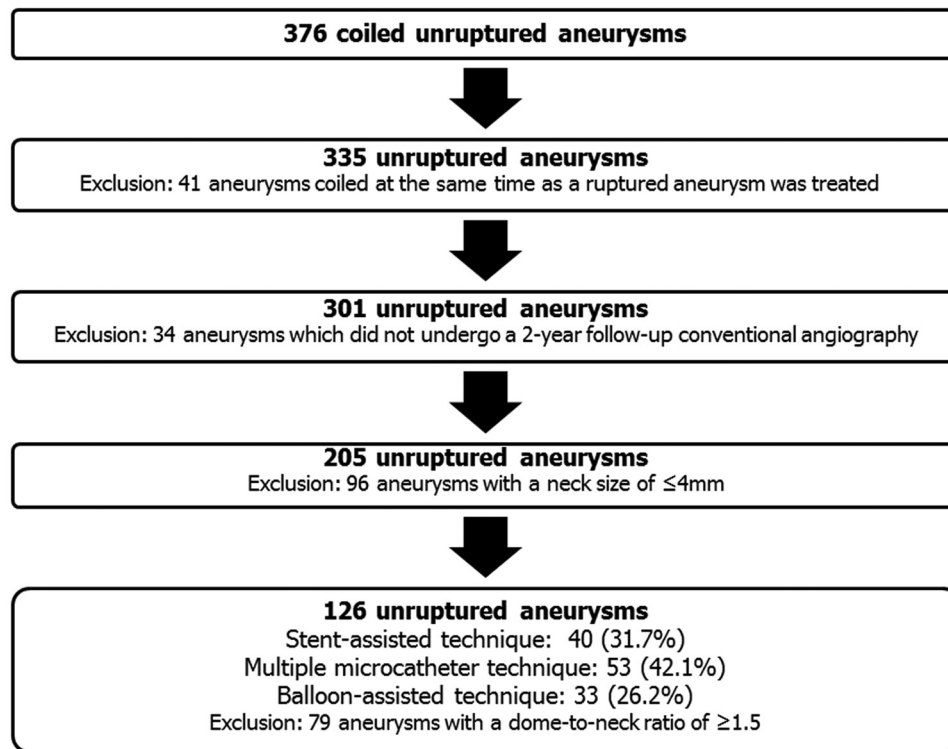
376 coiled unruptured aneurysms

335 unruptured aneurysms
Exclusion: 41 aneurysms coiled at the same time as a ruptured aneurysm was treated

301 unruptured aneurysms
Exclusion: 34 aneurysms which did not undergo a 2-year follow-up conventional angiography

205 unruptured aneurysms
Exclusion: 96 aneurysms with a neck size of ≤4mm

126 unruptured aneurysms
Stent-assisted technique: 40 (31.7%)
Multiple microcatheter technique: 53 (42.1%)
Balloon-assisted technique: 33 (26.2%)
Exclusion: 79 aneurysms with a dome-to-neck ratio of ≥1.5